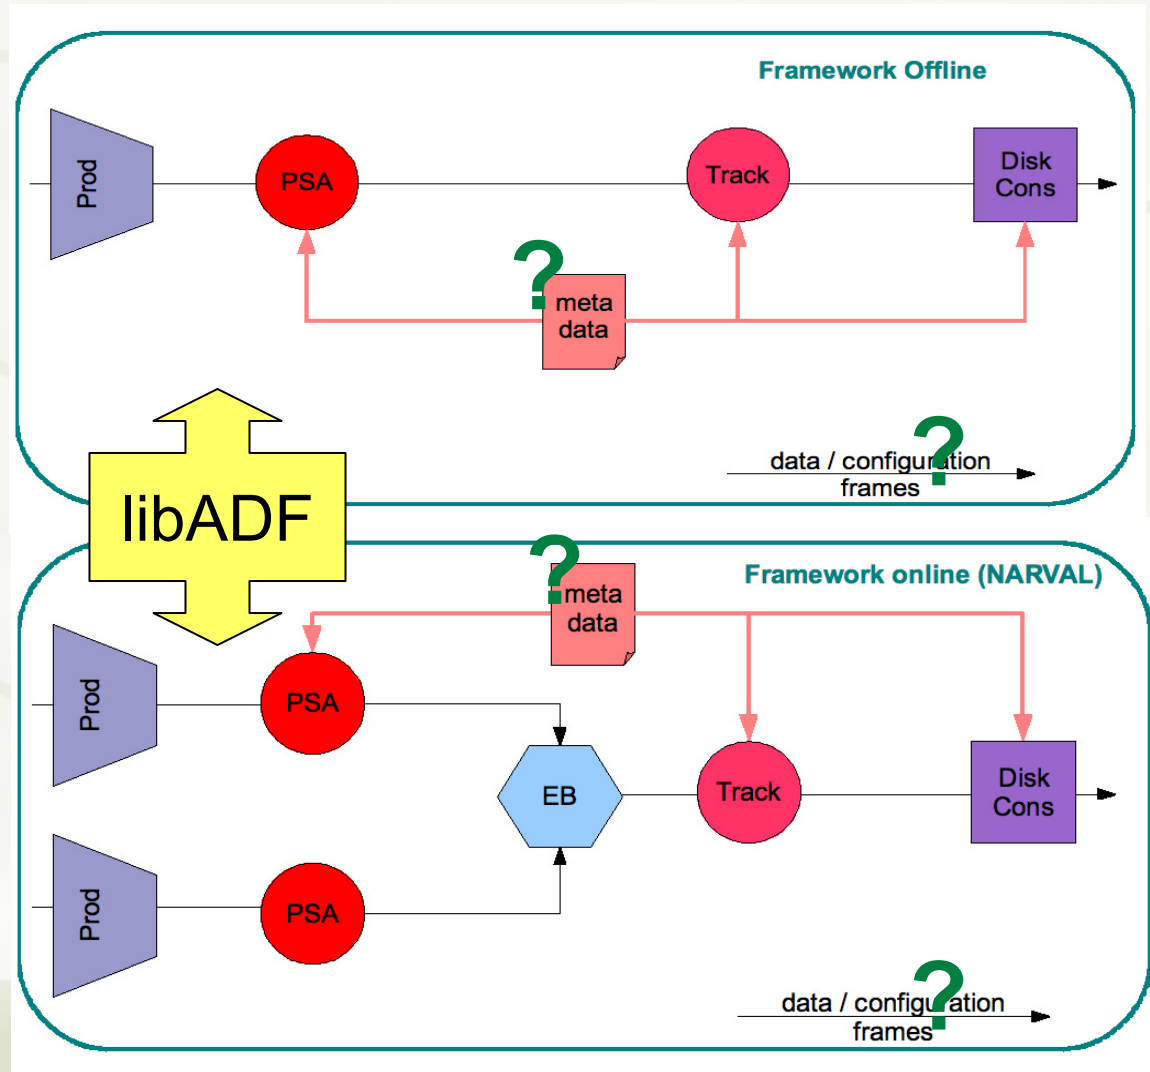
Framework Offline

Prod

PSA

Track

Disk Cons

?

meta data

libADF

data / configuration frames

?

?

meta data

Framework online (NARVAL)

Prod

PSA

EB

Track

Disk Cons

Prod

PSA

data / configuration frames

?